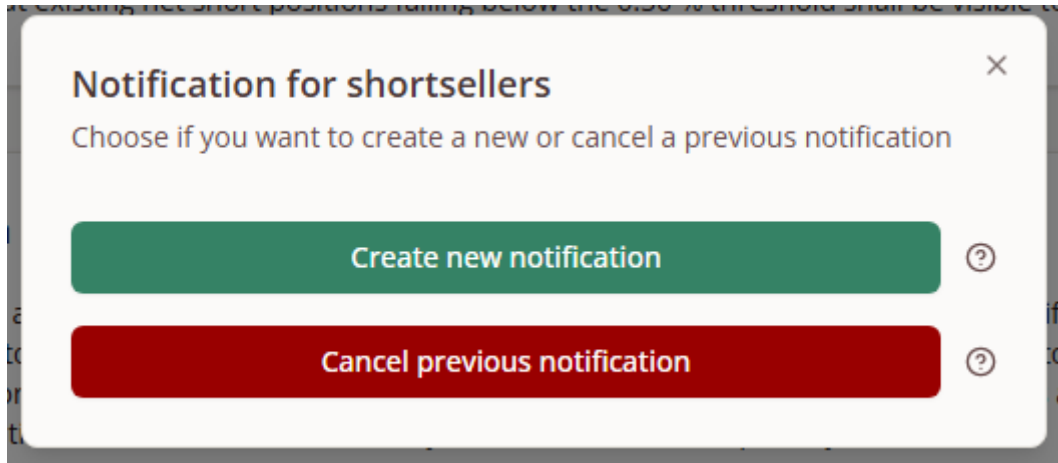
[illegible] existing net short positions falling below the 0.50 % threshold shall be visible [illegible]

Notification for shortsellers

×

Choose if you want to create a new or cancel a previous notification

Create new notification

?

Cancel previous notification

?